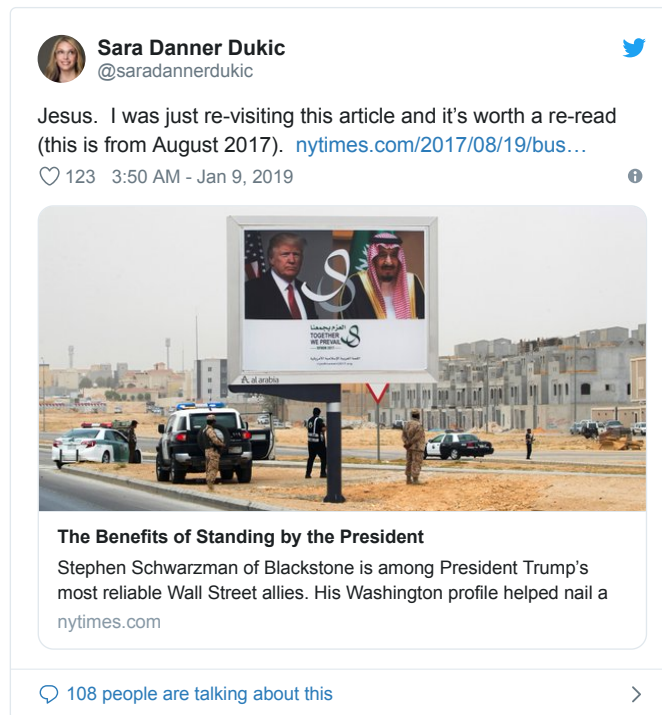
Sara Danner Dukic
@saradannerdukic

Jesus. I was just re-visiting this article and it's worth a re-read (this is from August 2017). nytimes.com/2017/08/19/bus…

123 3:50 AM - Jan 9, 2019

العزم يجمعنا
TOGETHER WE PREVAIL

al arabia

The Benefits of Standing by the President
Stephen Schwarzman of Blackstone is among President Trump's most reliable Wall Street allies. His Washington profile helped nail a
nytimes.com

108 people are talking about this